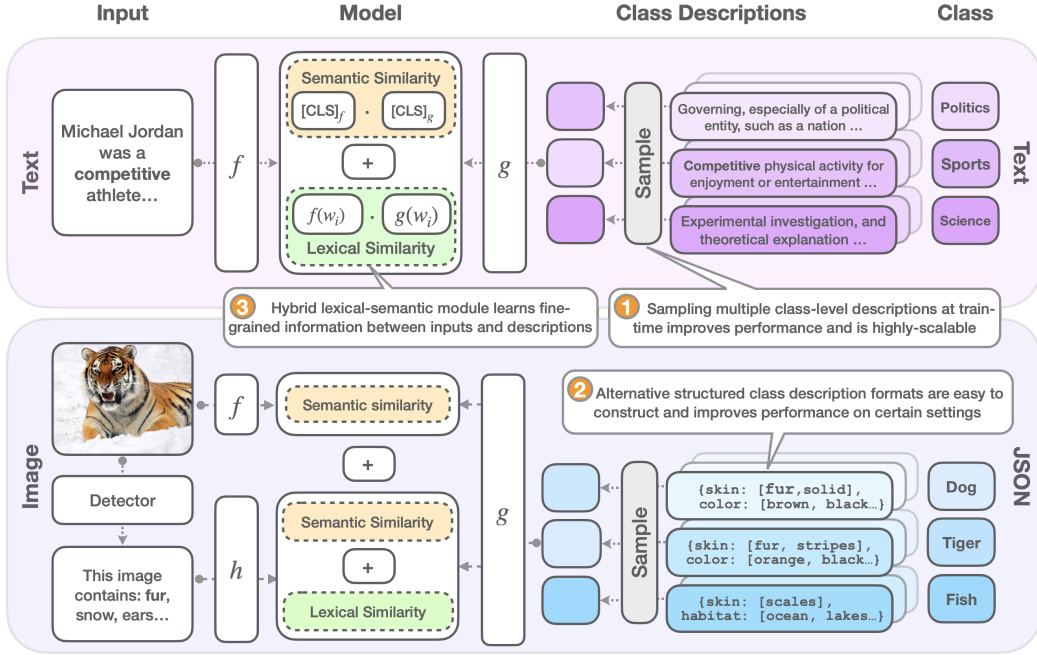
Input

Model

Class Descriptions

Class

Text

Michael Jordan was a **competitive** athlete…

$f$

Semantic Similarity

$[CLS]_f$ · $[CLS]_g$

+

$f(w_i)$ · $g(w_i)$

Lexical Similarity

$g$

Sample

Governing, especially of a political entity, such as a nation …

**Competitive** physical activity for enjoyment or entertainment …

Experimental investigation, and theoretical explanation …

Politics

Sports

Science

Text

3 Hybrid lexical-semantic module learns fine-grained information between inputs and descriptions

1 Sampling multiple class-level descriptions at train-time improves performance and is highly-scalable

Image

$f$

Semantic similarity

+

Detector

This image contains: **fur**, snow, ears…

$h$

Semantic Similarity

+

Lexical Similarity

$g$

2 Alternative structured class description formats are easy to construct and improves performance on certain settings

Sample

{skin: [**fur**,solid], color: [brown, black…}

{skin: [fur, stripes], color: [orange, black…}

{skin: [scales], habitat: [ocean, lakes…}

Dog

Tiger

Fish

JSON